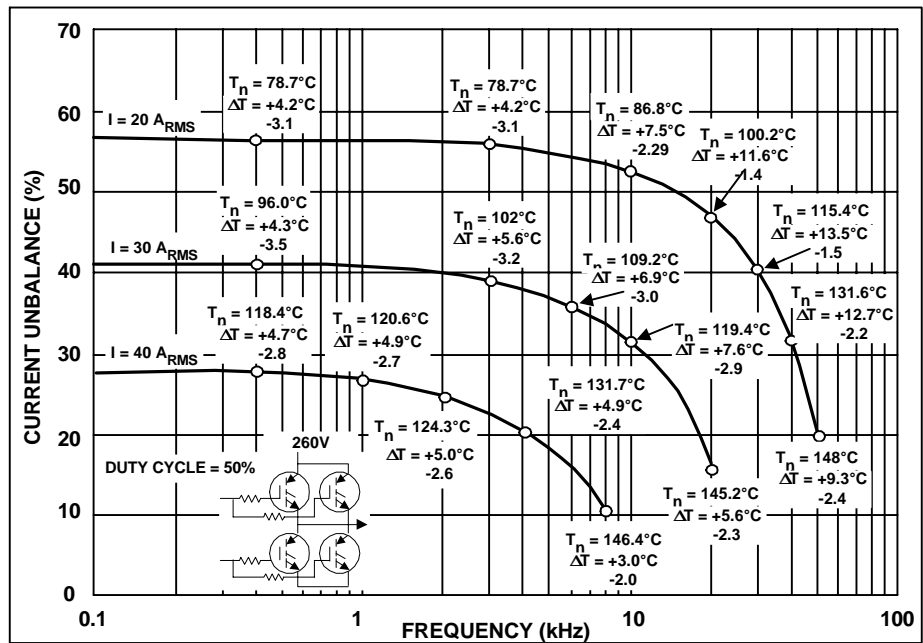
70
60
50
40
30
20
10
0
CURRENT UNBALANCE (%)
0.1
1
10
100
FREQUENCY (kHz)

I = 20 $A_{RMS}$
I = 30 $A_{RMS}$
I = 40 $A_{RMS}$

$T_n$ = 78.7°C
$\Delta T$ = +4.2°C
-3.1

$T_n$ = 78.7°C
$\Delta T$ = +4.2°C
-3.1

$T_n$ = 86.8°C
$\Delta T$ = +7.5°C
-2.29

$T_n$ = 100.2°C
$\Delta T$ = +11.6°C
-1.4

$T_n$ = 96.0°C
$\Delta T$ = +4.3°C
-3.5

$T_n$ = 102°C
$\Delta T$ = +5.6°C
-3.2

$T_n$ = 115.4°C
$\Delta T$ = +13.5°C
-1.5

$T_n$ = 109.2°C
$\Delta T$ = +6.9°C
-3.0

$T_n$ = 131.6°C
$\Delta T$ = +12.7°C
-2.2

$T_n$ = 118.4°C
$\Delta T$ = +4.7°C
-2.8

$T_n$ = 120.6°C
$\Delta T$ = +4.9°C
-2.7

$T_n$ = 119.4°C
$\Delta T$ = +7.6°C
-2.9

$T_n$ = 131.7°C
$\Delta T$ = +4.9°C
-2.4

$T_n$ = 124.3°C
$\Delta T$ = +5.0°C
-2.6

260V

DUTY CYCLE = 50%

$T_n$ = 148°C
$\Delta T$ = +9.3°C
-2.4

$T_n$ = 145.2°C
$\Delta T$ = +5.6°C
-2.3

$T_n$ = 146.4°C
$\Delta T$ = +3.0°C
-2.0